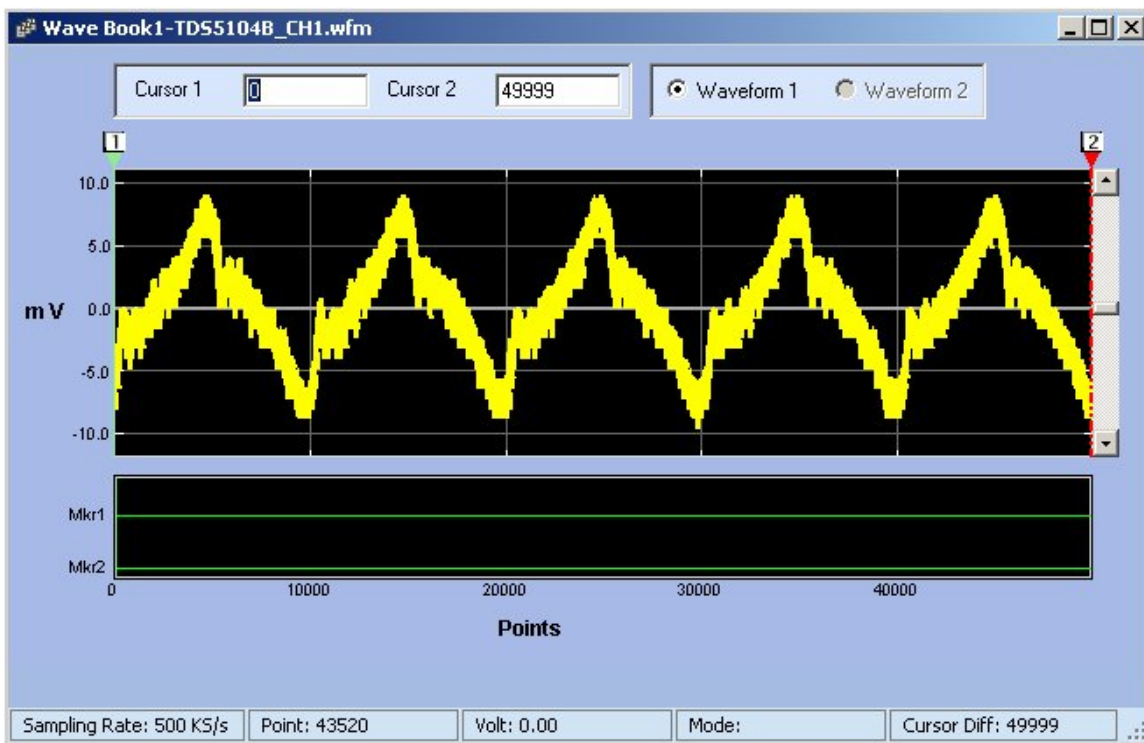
Wave Book1-TDS5104B_CH1.wfm

Cursor 1 0 Cursor 2 49999

Waveform 1 Waveform 2

1

2

10.0

5.0

mV 0.0

-5.0

-10.0

Mkr1

Mkr2

0 10000 20000 30000 40000

Points

Sampling Rate: 500 KS/s | Point: 43520 | Volt: 0.00 | Mode: | Cursor Diff: 49999